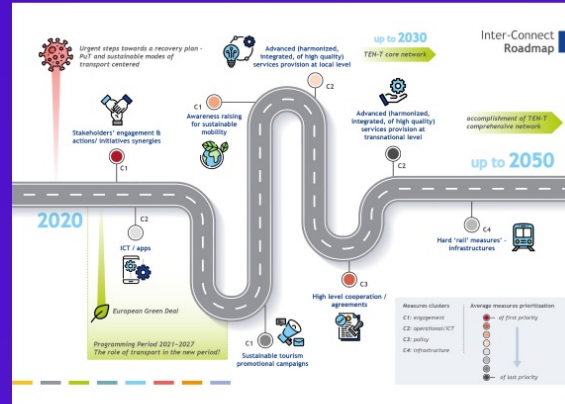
Urgent steps towards a recovery plan - PuT and sustainable modes of transport centered

Advanced (harmonized, integrated, of high quality) services provision at local level

C2

up to 2030

TEN-T core network

Inter-Connect Roadmap

C1

Awareness raising for sustainable mobility

Stakeholders' engagement & actions/ initiatives synergies

C1

Advanced (harmonized, integrated, of high quality) services provision at transnational level

C2

accomplishment of TEN-T comprehensive network

up to 2050

2020

C2

ICT / apps

C4

Hard 'rail' measures' - infrastructures

European Green Deal

C3

High level cooperation / agreements

Programming Period 2021-2027

The role of transport in the new period!

C1

Sustainable tourism promotional campaigns

Measures clusters

C1: engagement

C2: operational/ICT

C3: policy

C4: infrastructure

Average measures prioritization

of first priority

of last priority